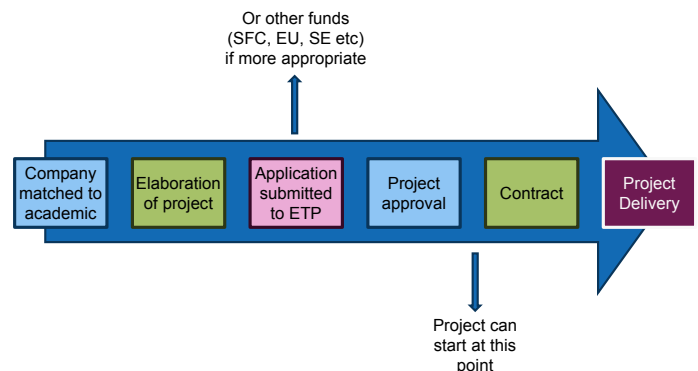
Or other funds (SFC, EU, SE etc) if more appropriate

Company matched to academic

Elaboration of project

Application submitted to ETP

Project approval

Contract

Project Delivery

Project can start at this point